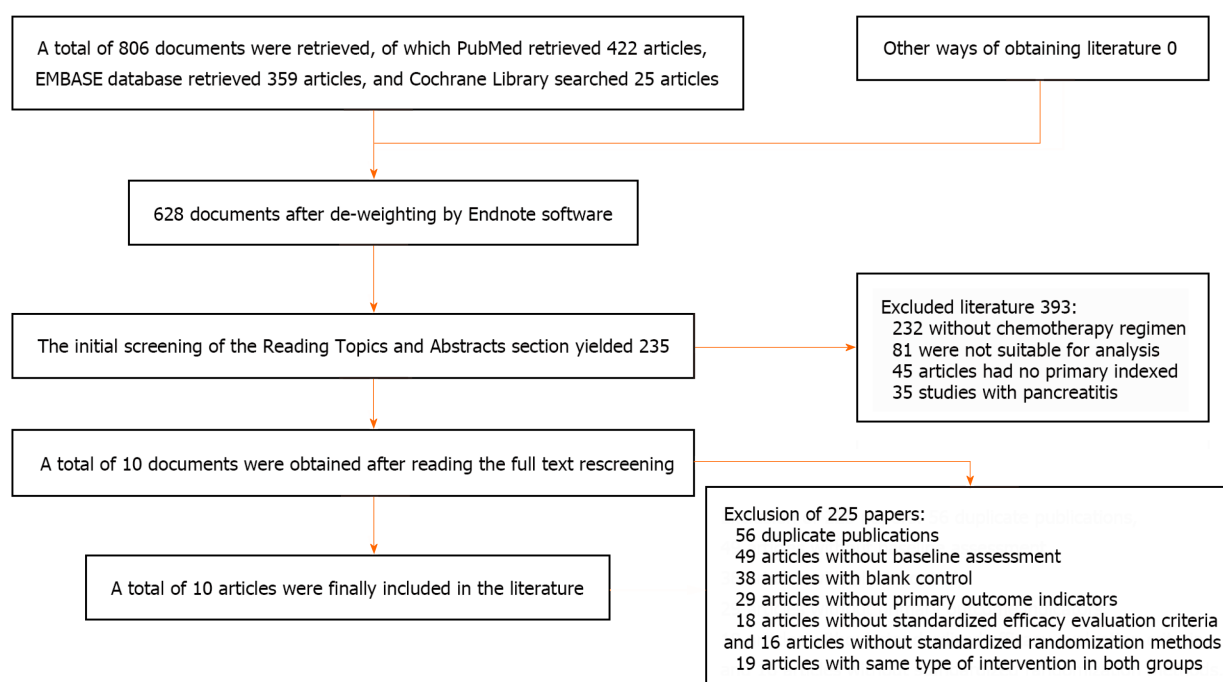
A total of 806 documents were retrieved, of which PubMed retrieved 422 articles, EMBASE database retrieved 359 articles, and Cochrane Library searched 25 articles

Other ways of obtaining literature 0

628 documents after de-weighting by Endnote software

The initial screening of the Reading Topics and Abstracts section yielded 235

Excluded literature 393:
232 without chemotherapy regimen
81 were not suitable for analysis
45 articles had no primary indexed
35 studies with pancreatitis

A total of 10 documents were obtained after reading the full text rescreening

Exclusion of 225 papers:
56 duplicate publications
49 articles without baseline assessment
38 articles with blank control
29 articles without primary outcome indicators
18 articles without standardized efficacy evaluation criteria
and 16 articles without standardized randomization methods
19 articles with same type of intervention in both groups

A total of 10 articles were finally included in the literature